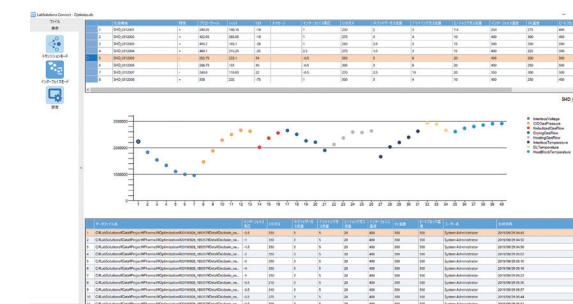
LabSolutions Connect - Optimize.db
ファイル
表示
インターフェースモード
最適化

SHD_0010003
SHD_0010004
SHD_0010005
SHD_0010006
SHD_0010007
SHD_0010008

SHD_

2000000
1000000

1 2 3 4 5 6 7 8 9 10 11 12 13 14 15 16 17 18 19 20 21 22 23 24 25 26 27 28 29 30 31 32 33 34 35 36 37 38 39 40

InterfaceVoltage
CDCGasPressure
NebulizerGasFlow
DryingGasFlow
HeatingGasFlow
InterfaceTemperature
DLTemperature
HeatBlockTemperature

System Administrator
System Administrator
System Administrator
System Administrator
System Administrator
System Administrator
System Administrator
System Administrator
System Administrator
System Administrator
System Administrator